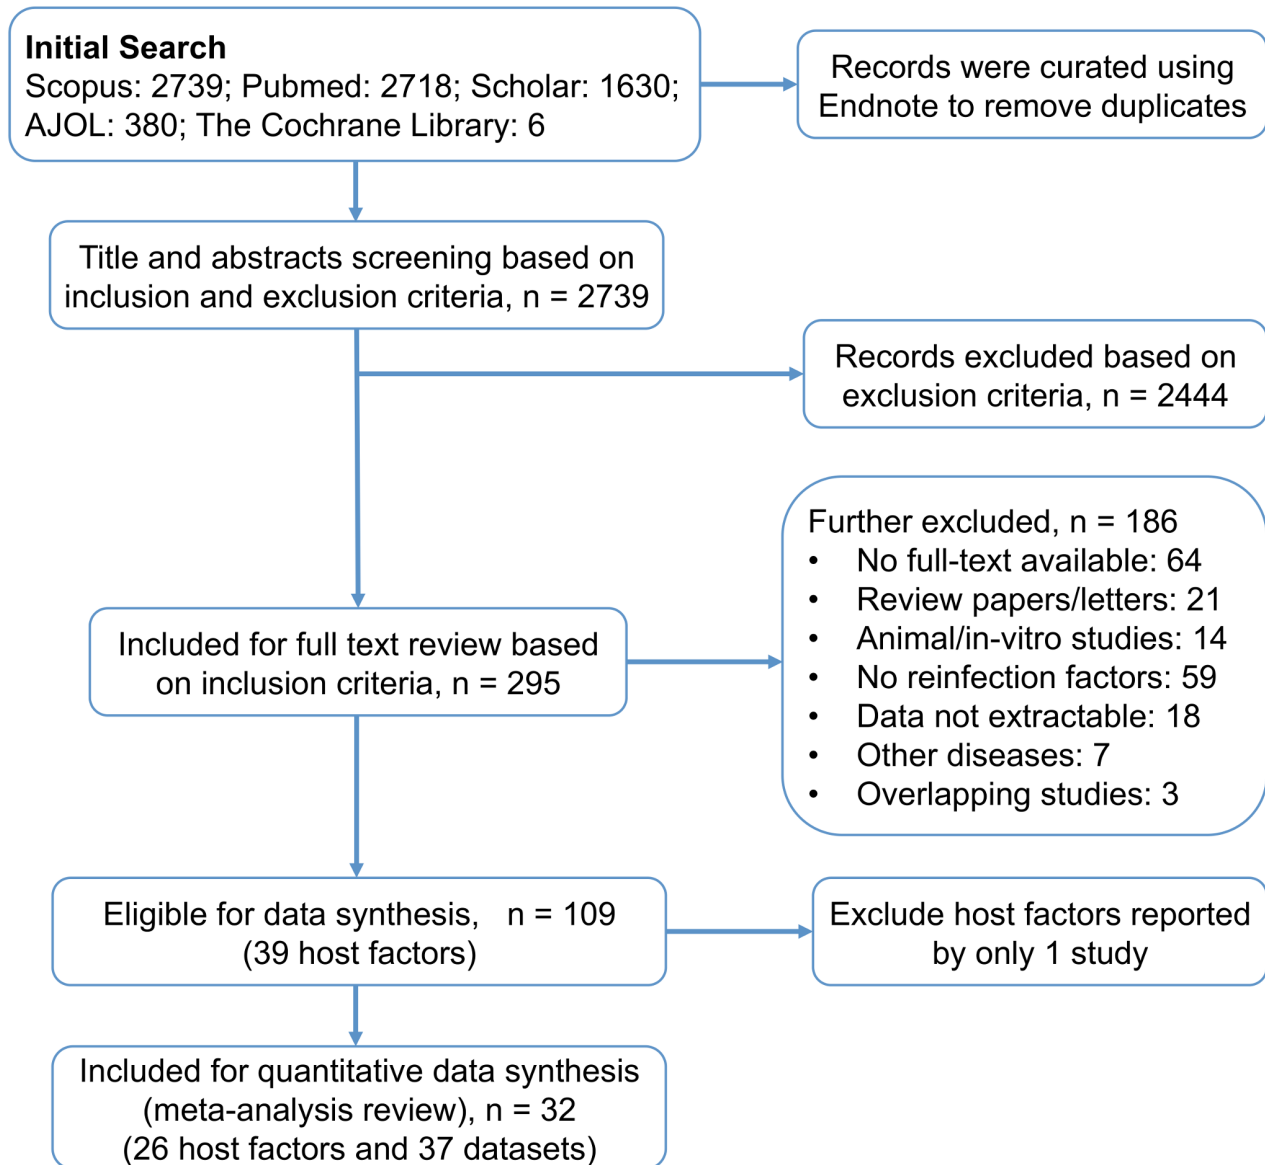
**Initial Search**
Scopus: 2739; Pubmed: 2718; Scholar: 1630; AJOL: 380; The Cochrane Library: 6

Records were curated using Endnote to remove duplicates

Title and abstracts screening based on inclusion and exclusion criteria, n = 2739

Records excluded based on exclusion criteria, n = 2444

Further excluded, n = 186
• No full-text available: 64
• Review papers/letters: 21
• Animal/in-vitro studies: 14
• No reinfection factors: 59
• Data not extractable: 18
• Other diseases: 7
• Overlapping studies: 3

Included for full text review based on inclusion criteria, n = 295

Eligible for data synthesis, n = 109 (39 host factors)

Exclude host factors reported by only 1 study

Included for quantitative data synthesis (meta-analysis review), n = 32 (26 host factors and 37 datasets)